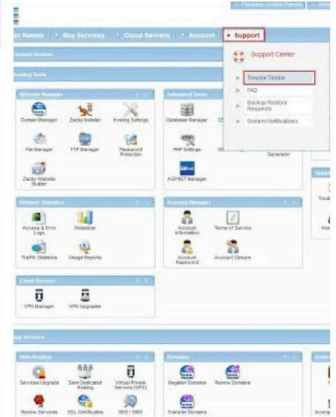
Premium Control Panel

Domain Names | Buy Services | Cloud Servers | Account | Support

Support Center

Trouble Ticket

FAQ

Backup Restore Requests

System Notifications

Website Manager

Domain Manager | Zacky Installer | Hosting Settings

File Manager | FTP Manager | Password Protection

Zacky Website Builder

Advanced Tools

Database Manager

PHP Settings

Generator

ASP.NET Manager

Website Statistics

Access & Error Logs | Webalizer

Traffic Statistics | Usage Reports

Account Manager

Account Information | Terms of Service

Account Password | Account Closure

Cloud Services

VPS Manager | VPS Upgrades

Buy Services

Web Hosting

Services Upgrade | Semi Dedicated Hosting | Virtual Private Servers (VPS)

Renew Services | SSL Certificates | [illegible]

Domains

Register Domains | Renew Domains

Transfer Domains